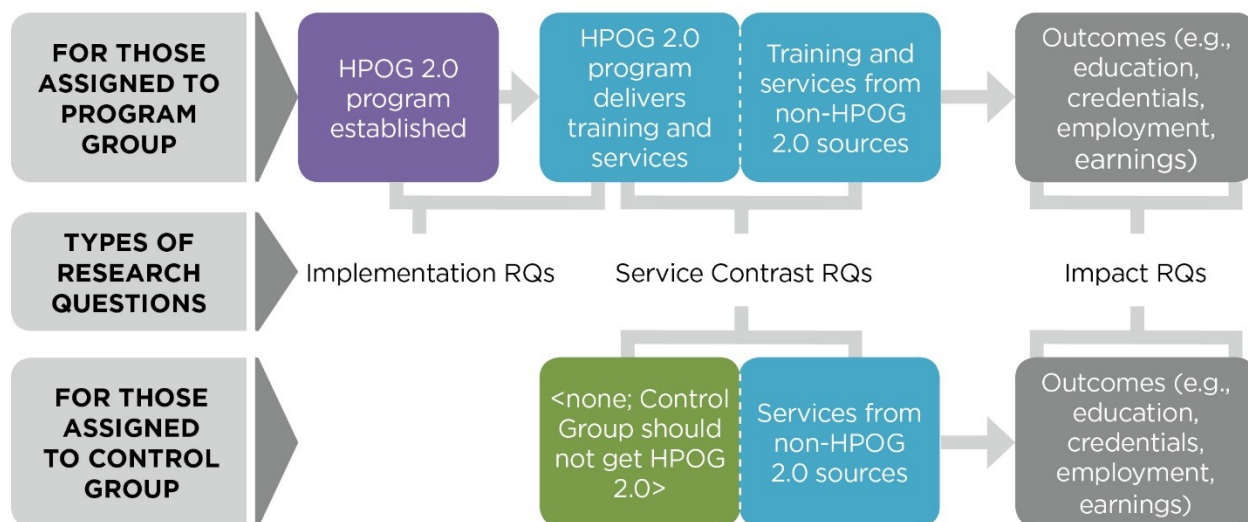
FOR THOSE ASSIGNED TO PROGRAM GROUP

HPOG 2.0 program established

HPOG 2.0 program delivers training and services

Training and services from non-HPOG 2.0 sources

Outcomes (e.g., education, credentials, employment, earnings)

TYPES OF RESEARCH QUESTIONS

Implementation RQs

Service Contrast RQs

Impact RQs

FOR THOSE ASSIGNED TO CONTROL GROUP

<none; Control Group should not get HPOG 2.0>

Services from non-HPOG 2.0 sources

Outcomes (e.g., education, credentials, employment, earnings)